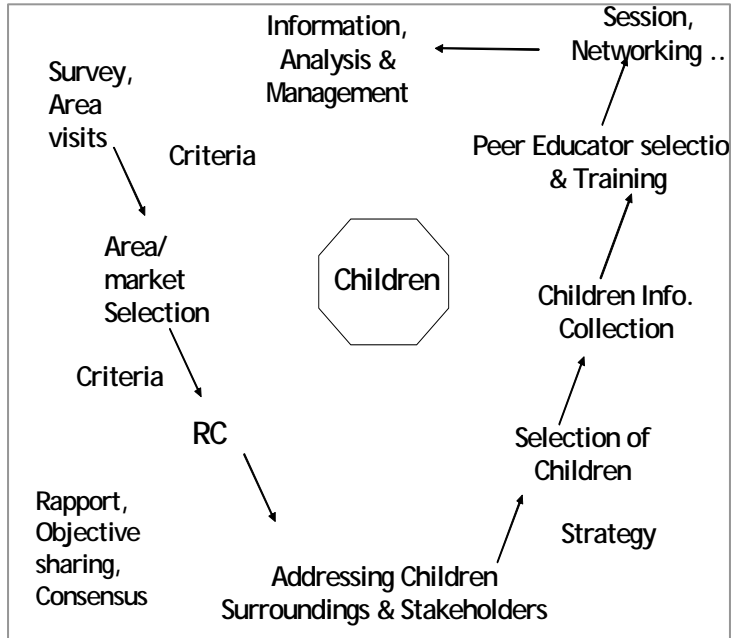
Information, Analysis & Management

Session, Networking ..

Survey, Area visits

Criteria

Peer Educator selectio & Training

Area/ market Selection

Children

Children Info. Collection

Criteria

RC

Selection of Children

Rapport, Objective sharing, Consensus

Strategy

Addressing Children Surroundings & Stakeholders